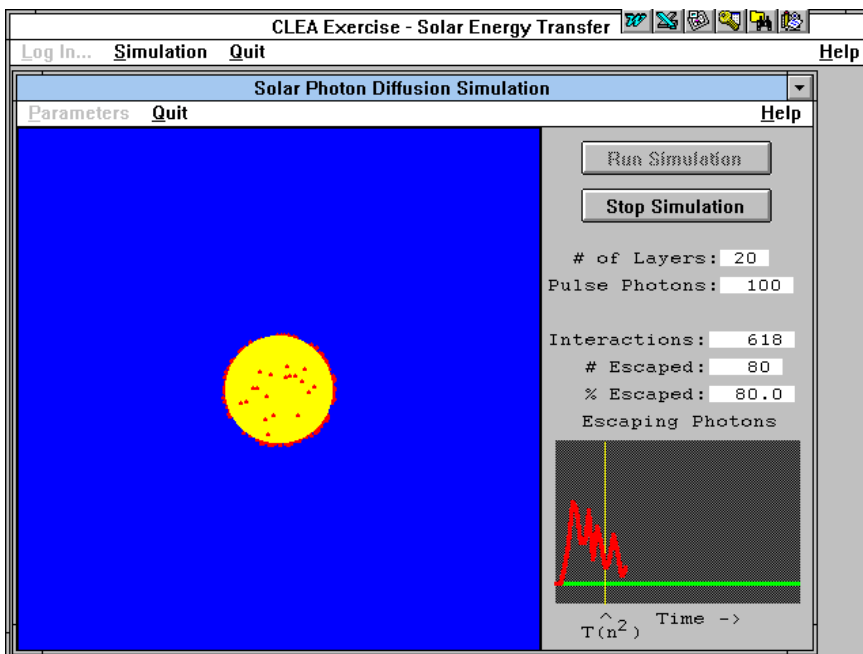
CLEA Exercise - Solar Energy Transfer

Log In... Simulation Quit Help

Solar Photon Diffusion Simulation

Parameters Quit Help

Run Simulation

Stop Simulation

# of Layers: 20

Pulse Photons: 100

Interactions: 618

# Escaped: 80

% Escaped: 80.0

Escaping Photons

^

$T(n^2)$ Time ->